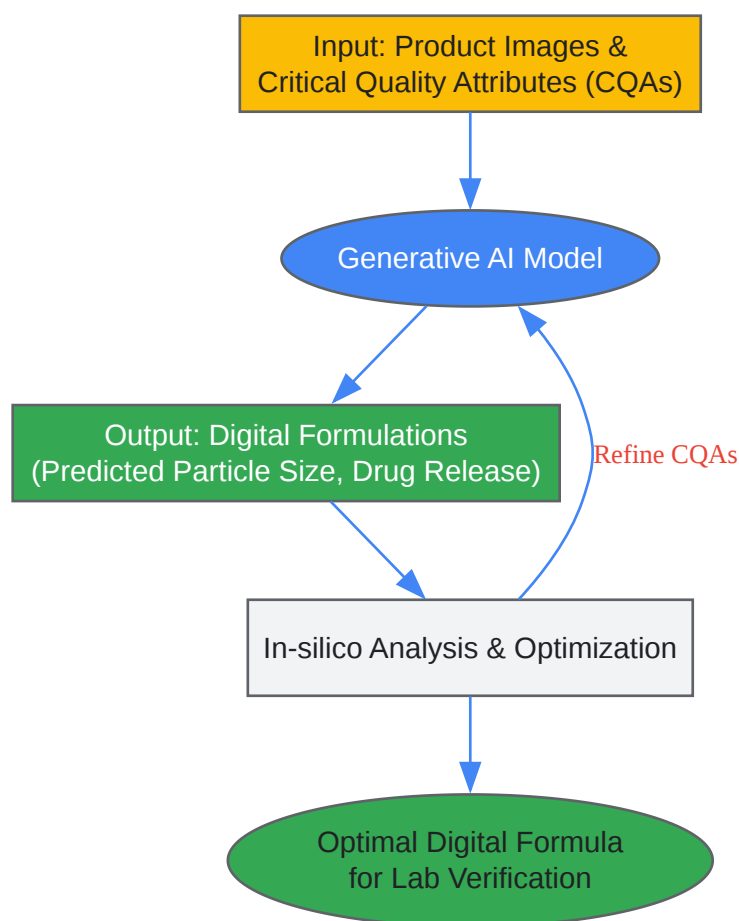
Input: Product Images & Critical Quality Attributes (CQAs)

Generative AI Model

Output: Digital Formulations (Predicted Particle Size, Drug Release)

Refine CQAs

In-silico Analysis & Optimization

Optimal Digital Formula for Lab Verification